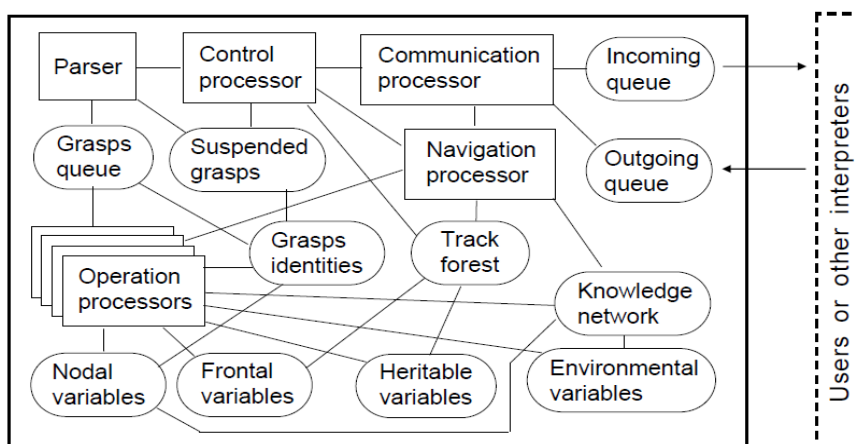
Parser

Control processor

Communication processor

Incoming queue

Grasps queue

Suspended grasps

Navigation processor

Outgoing queue

Grasps identities

Track forest

Operation processors

Knowledge network

Nodal variables

Frontal variables

Heritable variables

Environmental variables

Users or other interpreters